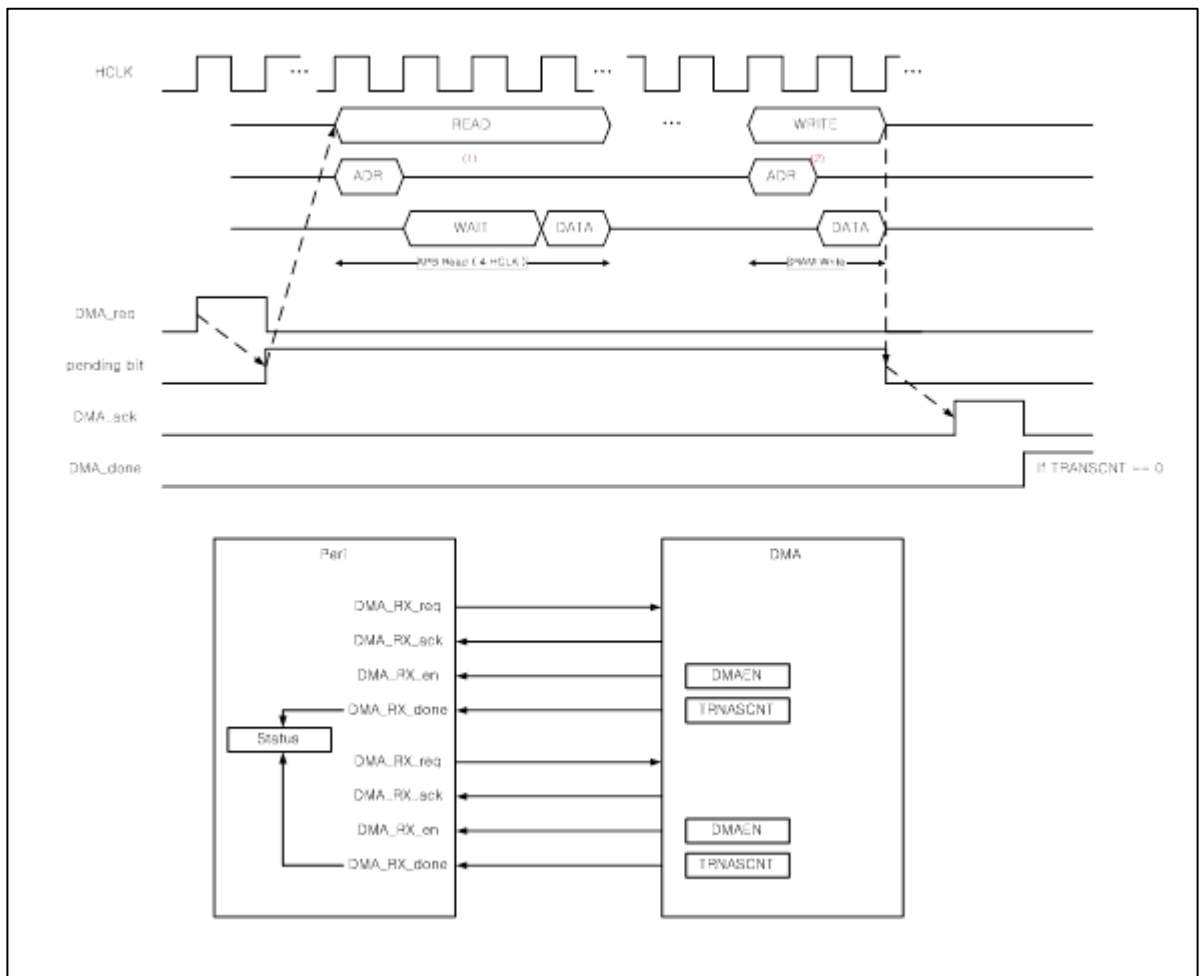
HCLK

READ

WRITE

(1)

(2)

ADR

ADR

WAIT

DATA

DATA

APB Read ( 4 HCLK )

SRAM Write

DMA_req

pending bit

DMA_ack

DMA_done

If TRANSCNT == 0

Peri

DMA

DMA_RX_req

DMA_RX_ack

DMA_RX_en

DMA_RX_done

DMAEN

TRNASCNT

Status

DMA_RX_req

DMA_RX_ack

DMA_RX_en

DMA_RX_done

DMAEN

TRNASCNT